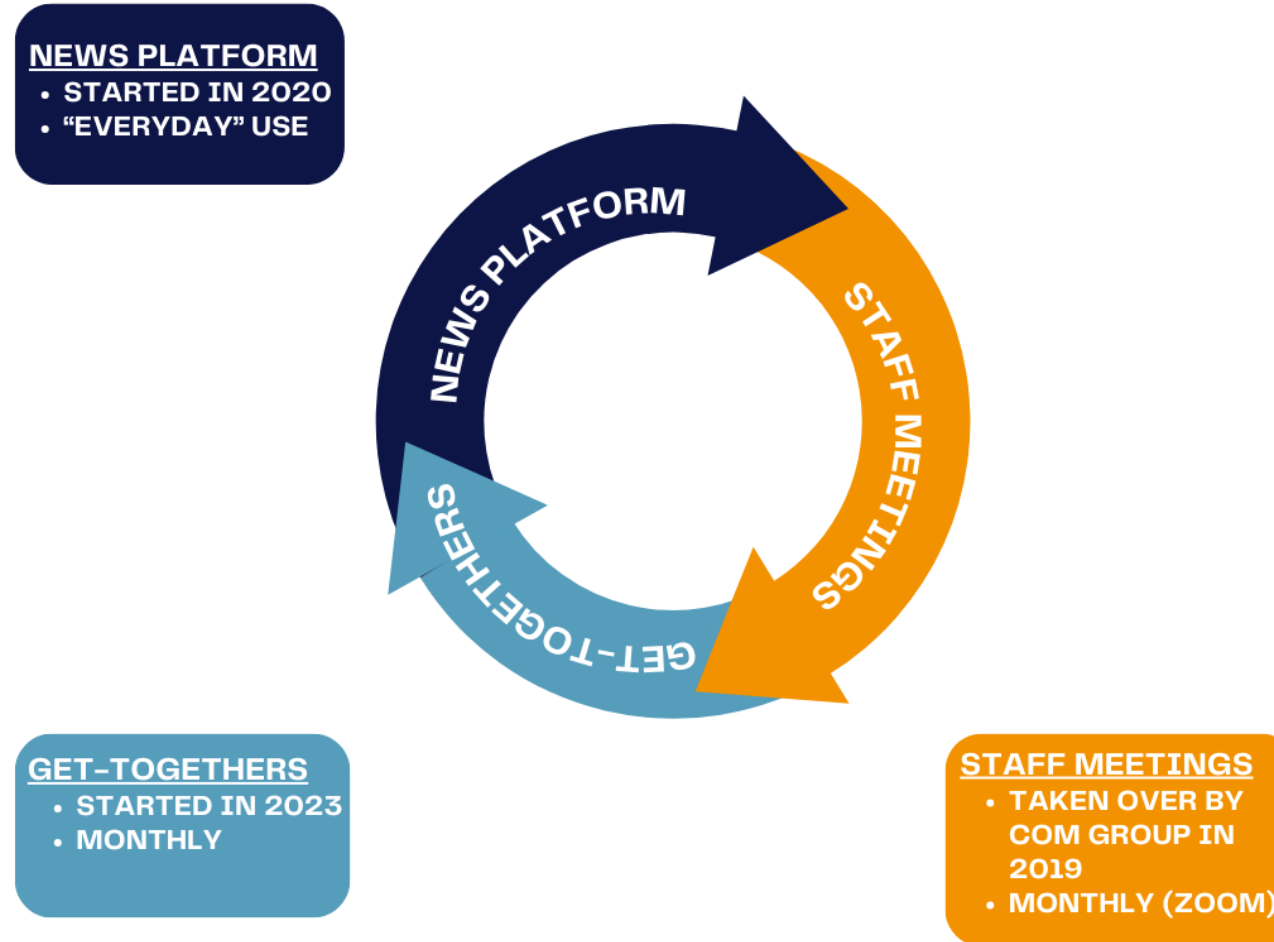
NEWS PLATFORM
• STARTED IN 2020
• "EVERYDAY" USE

NEWS PLATFORM

STAFF MEETINGS

GET-TOGETHERS

GET-TOGETHERS
• STARTED IN 2023
• MONTHLY

STAFF MEETINGS
• TAKEN OVER BY COM GROUP IN 2019
• MONTHLY (ZOOM)